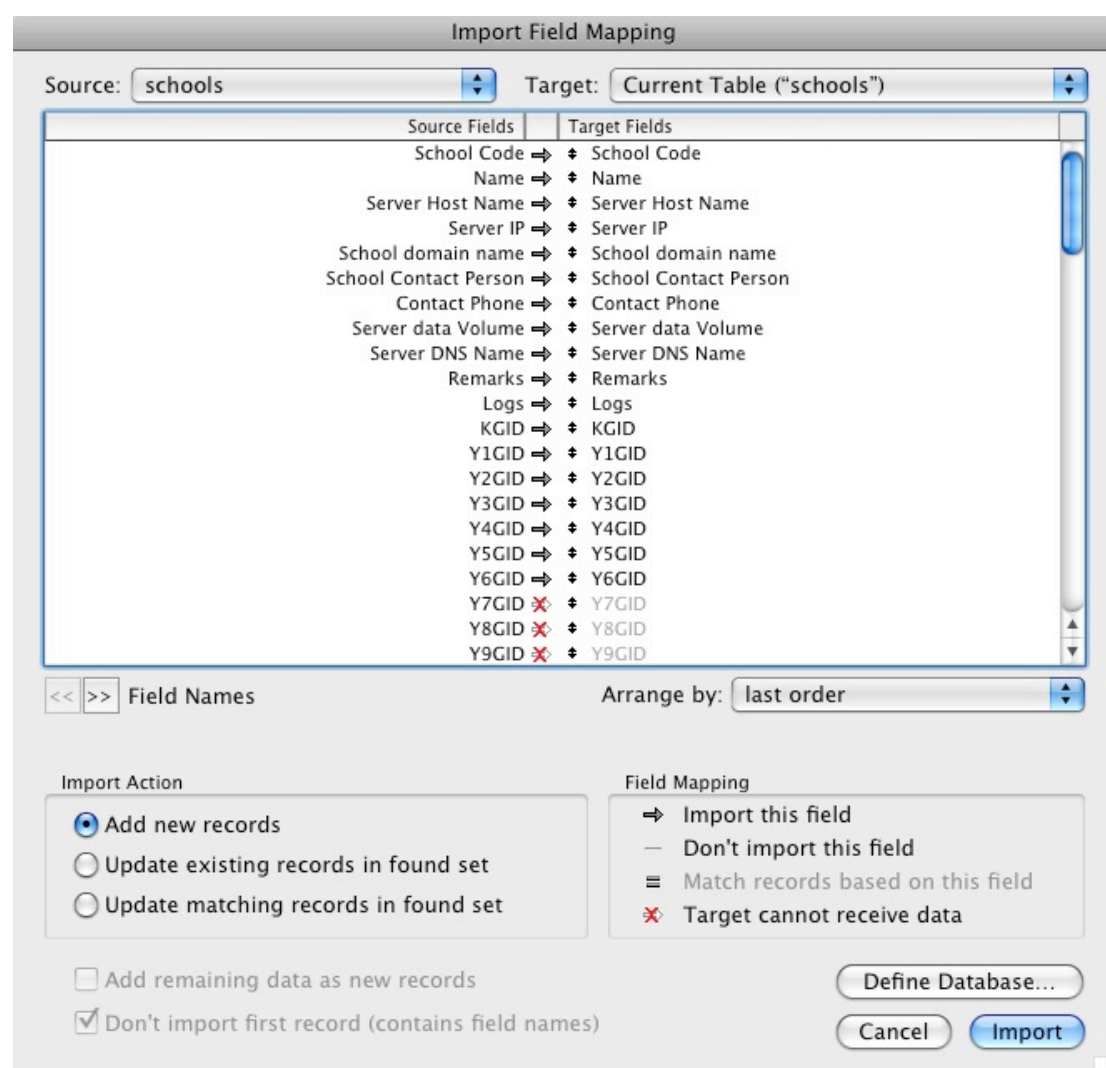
Import Field Mapping

Source: schools

Target: Current Table ("schools")

| Source Fields | | Target Fields |
|---|---|---|
| School Code | ⇒ | School Code |
| Name | ⇒ | Name |
| Server Host Name | ⇒ | Server Host Name |
| Server IP | ⇒ | Server IP |
| School domain name | ⇒ | School domain name |
| School Contact Person | ⇒ | School Contact Person |
| Contact Phone | ⇒ | Contact Phone |
| Server data Volume | ⇒ | Server data Volume |
| Server DNS Name | ⇒ | Server DNS Name |
| Remarks | ⇒ | Remarks |
| Logs | ⇒ | Logs |
| KGID | ⇒ | KGID |
| Y1GID | ⇒ | Y1GID |
| Y2GID | ⇒ | Y2GID |
| Y3GID | ⇒ | Y3GID |
| Y4GID | ⇒ | Y4GID |
| Y5GID | ⇒ | Y5GID |
| Y6GID | ⇒ | Y6GID |
| Y7GID | ✗ | Y7GID |
| Y8GID | ✗ | Y8GID |
| Y9GID | ✗ | Y9GID |

<< >> Field Names

Arrange by: last order

Import Action

Add new records

Update existing records in found set

Update matching records in found set

Field Mapping

⇒ Import this field

— Don't import this field

≡ Match records based on this field

✗ Target cannot receive data

Add remaining data as new records

Don't import first record (contains field names)

Define Database...

Cancel

Import